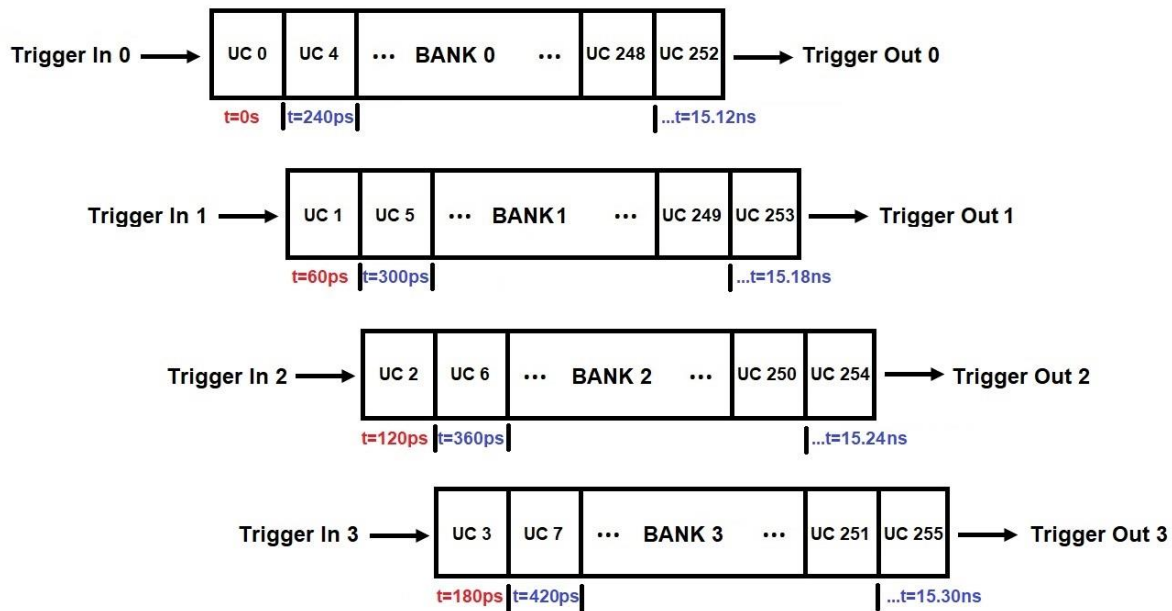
Trigger In 0 | UC 0 | UC 4 | ··· BANK 0 ··· | UC 248 | UC 252 | Trigger Out 0
t=0s t=240ps ...t=15.12ns

Trigger In 1 | UC 1 | UC 5 | ··· BANK1 ··· | UC 249 | UC 253 | Trigger Out 1
t=60ps t=300ps ...t=15.18ns

Trigger In 2 | UC 2 | UC 6 | ··· BANK 2 ··· | UC 250 | UC 254 | Trigger Out 2
t=120ps t=360ps ...t=15.24ns

Trigger In 3 | UC 3 | UC 7 | ··· BANK 3 ··· | UC 251 | UC 255 | Trigger Out 3
t=180ps t=420ps ...t=15.30ns